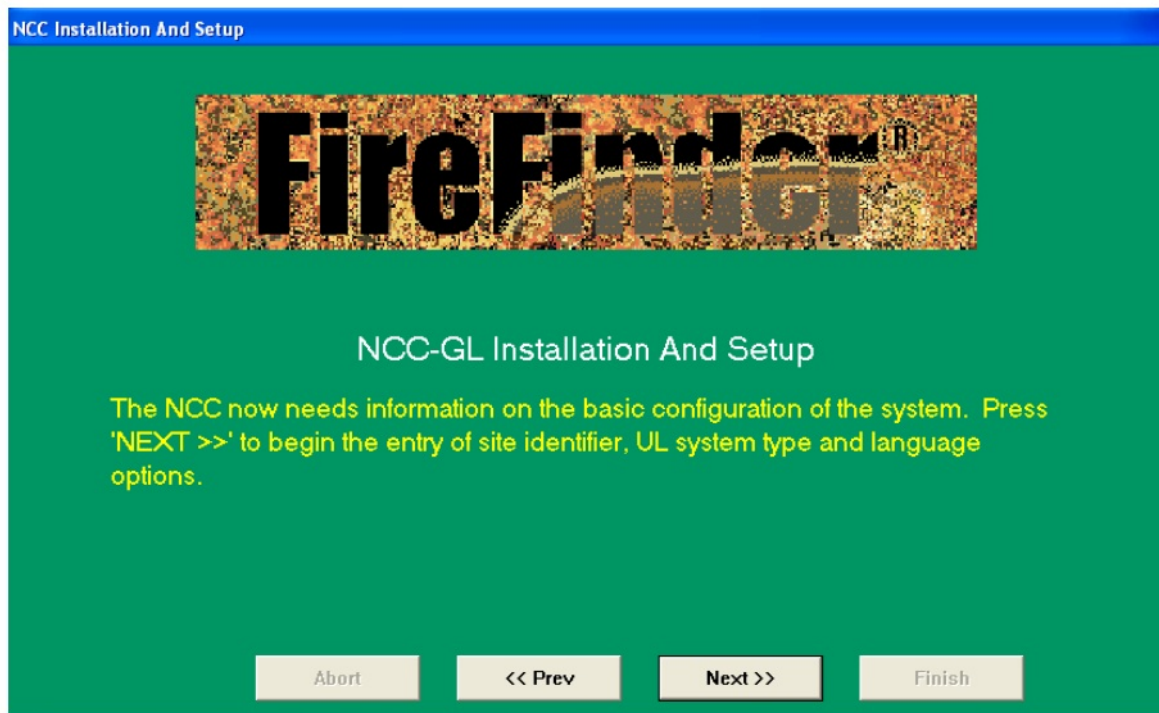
NCC Installation And Setup

FireFinder®

NCC-GL Installation And Setup

The NCC now needs information on the basic configuration of the system. Press 'NEXT >>' to begin the entry of site identifier, UL system type and language options.

Abort

<< Prev

Next >>

Finish